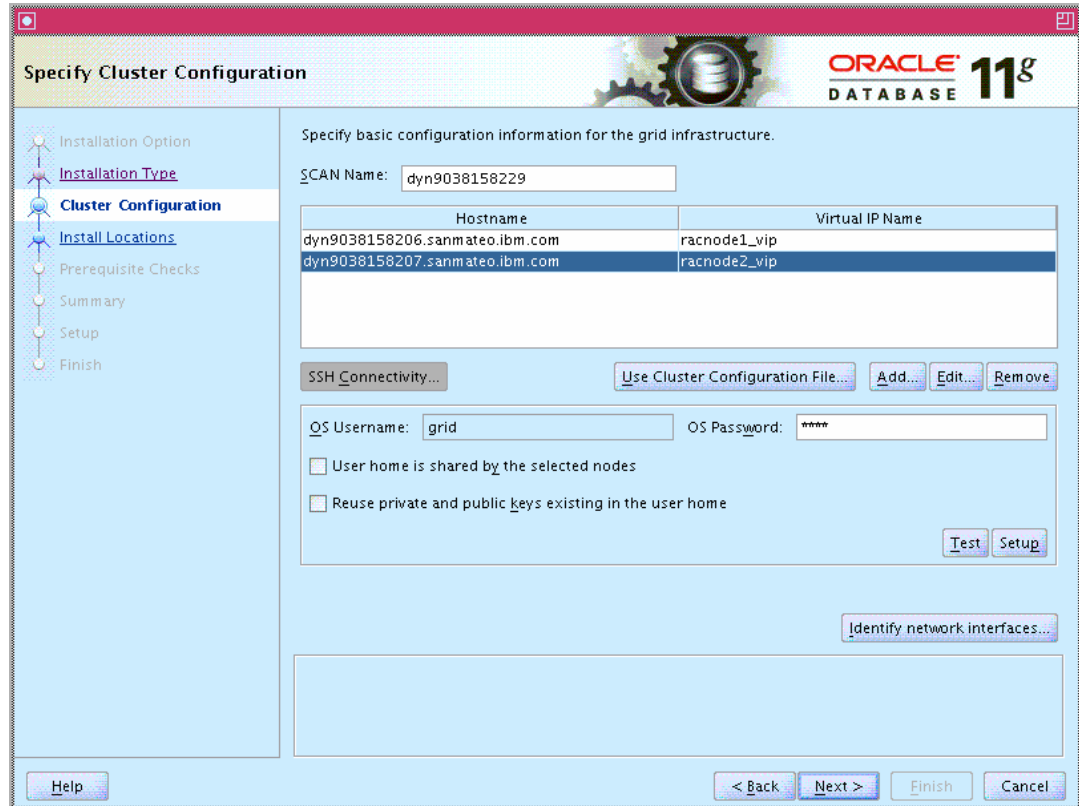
Specify Cluster Configuration

ORACLE DATABASE 11g

Installation Option
Installation Type
Cluster Configuration
Install Locations
Prerequisite Checks
Summary
Setup
Finish

Specify basic configuration information for the grid infrastructure.

SCAN Name: dyn9038158229

| Hostname | Virtual IP Name |
|---|---|
| dyn9038158206.sanmateo.ibm.com | racnode1_vip |
| dyn9038158207.sanmateo.ibm.com | racnode2_vip |

SSH Connectivity...
Use Cluster Configuration File...
Add...
Edit...
Remove

OS Username: grid
OS Password: ****

User home is shared by the selected nodes

Reuse private and public keys existing in the user home

Test
Setup

Identify network interfaces...

Help
< Back
Next >
Finish
Cancel